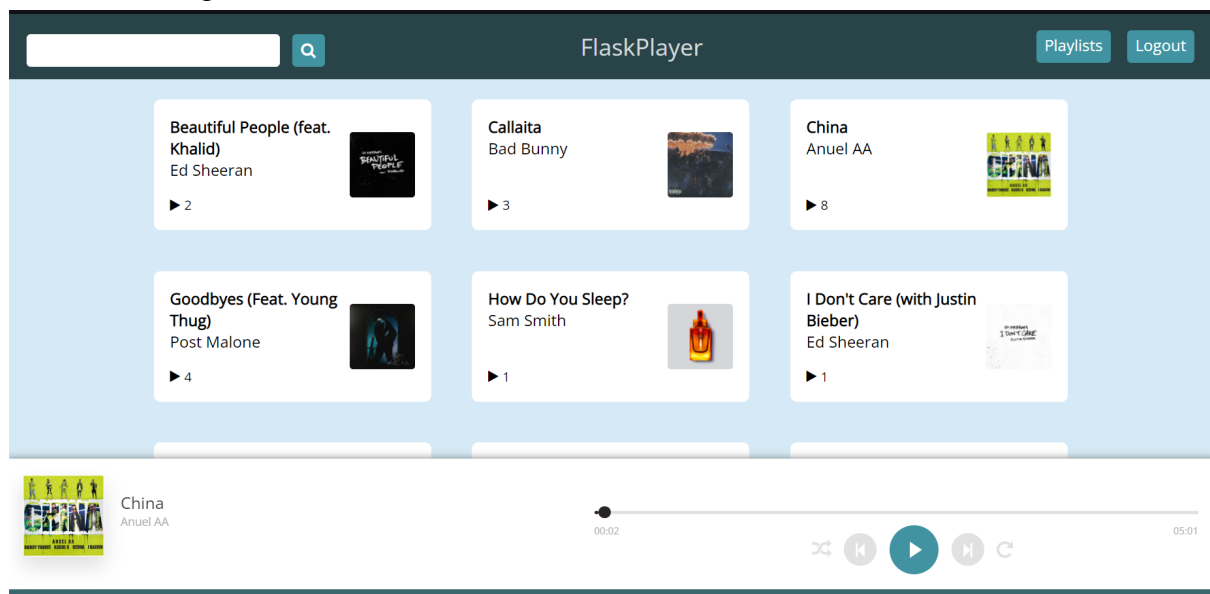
FlaskPlayer

Playlists

Logout

Beautiful People (feat. Khalid)
Ed Sheeran
▶ 2

Callaita
Bad Bunny
▶ 3

China
Anuel AA
▶ 8

Goodbyes (Feat. Young Thug)
Post Malone
▶ 4

How Do You Sleep?
Sam Smith
▶ 1

I Don't Care (with Justin Bieber)
Ed Sheeran
▶ 1

China
Anuel AA

00:02

05:01